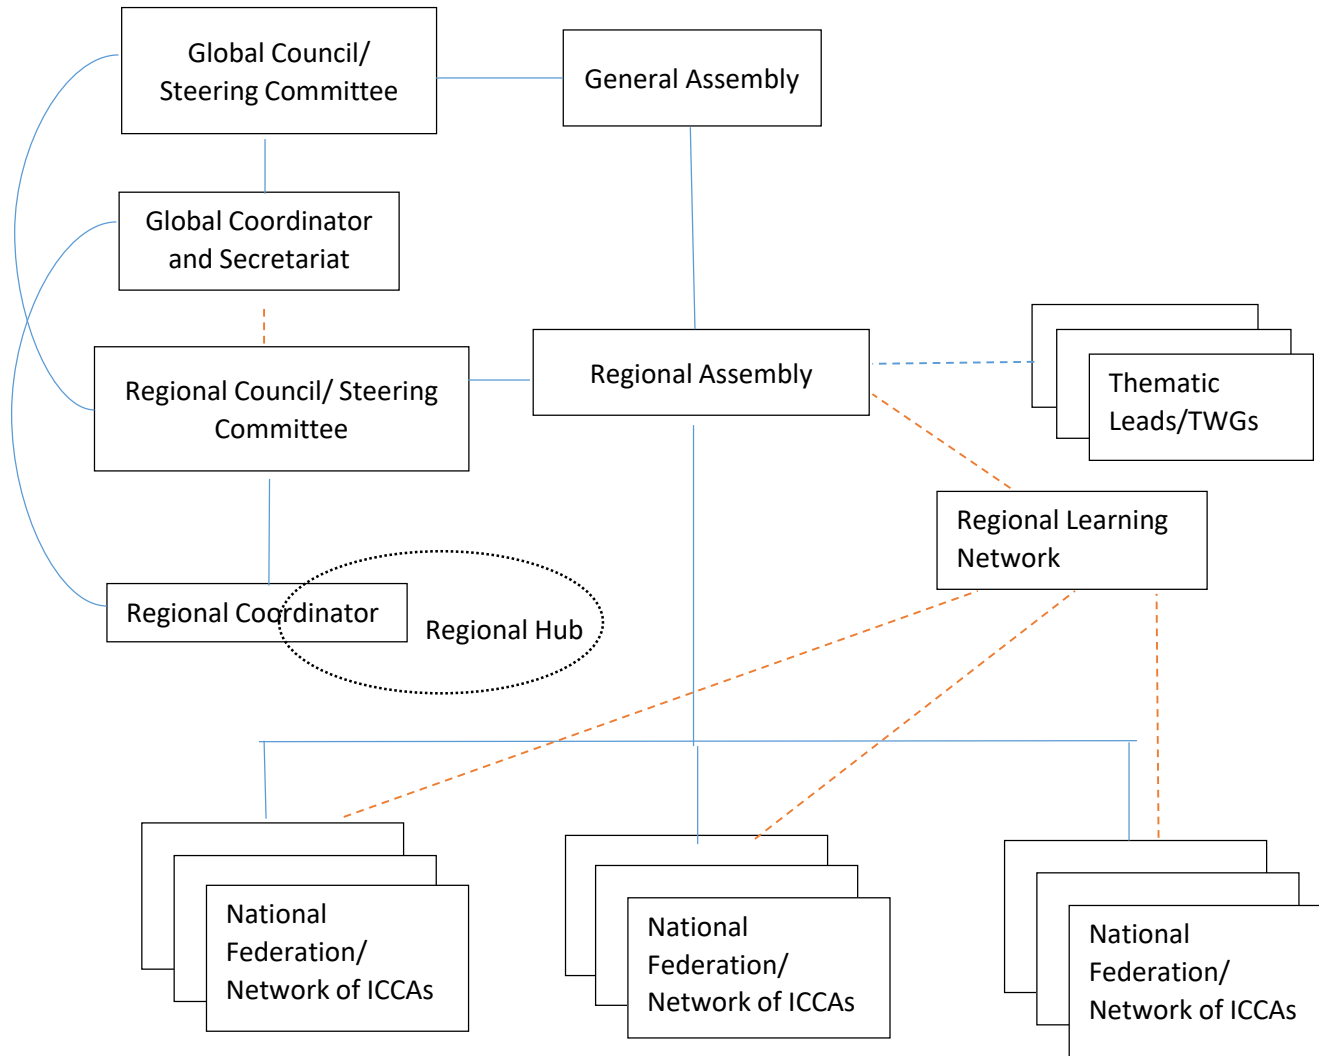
Global Council/ Steering Committee

General Assembly

Global Coordinator and Secretariat

Regional Council/ Steering Committee

Regional Assembly

Thematic Leads/TWGs

Regional Learning Network

Regional Coordinator

Regional Hub

National Federation/ Network of ICCAs

National Federation/ Network of ICCAs

National Federation/ Network of ICCAs